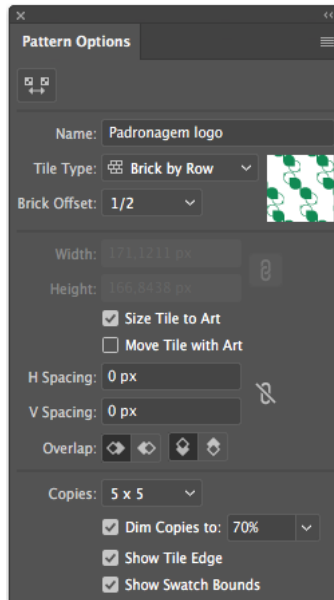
×

Pattern Options

Name: Padronagem logo

Tile Type: Brick by Row

Brick Offset: 1/2

Width: 171,1211 px

Height: 166,8438 px

Size Tile to Art

Move Tile with Art

H Spacing: 0 px

V Spacing: 0 px

Overlap:

Copies: 5 x 5

Dim Copies to: 70%

Show Tile Edge

Show Swatch Bounds